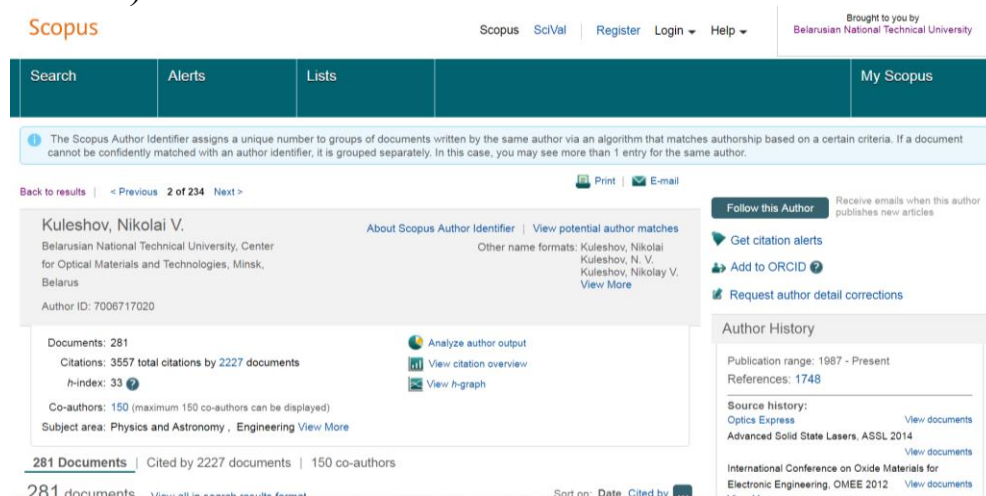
Scopus

Scopus SciVal | Register Login Help

Brought to you by
Belarusian National Technical University

Search | Alerts | Lists | My Scopus

The Scopus Author Identifier assigns a unique number to groups of documents written by the same author via an algorithm that matches authorship based on a certain criteria. If a document cannot be confidently matched with an author identifier, it is grouped separately. In this case, you may see more than 1 entry for the same author.

Back to results | < Previous 2 of 234 Next >

Print | E-mail

Kuleshov, Nikolai V.

Belarusian National Technical University, Center for Optical Materials and Technologies, Minsk, Belarus

Author ID: 7006717020

About Scopus Author Identifier | View potential author matches

Other name formats: Kuleshov, Nikolai
Kuleshov, N. V.
Kuleshov, Nikolay V.
View More

Documents: 281

Citations: 3557 total citations by 2227 documents

h-index: 33

Co-authors: 150 (maximum 150 co-authors can be displayed)

Subject area: Physics and Astronomy , Engineering View More

Analyze author output

View citation overview

View h-graph

Follow this Author

Receive emails when this author publishes new articles

Get citation alerts

Add to ORCID

Request author detail corrections

Author History

Publication range: 1987 - Present

References: 1748

Source history:

Optics Express View documents

Advanced Solid State Lasers, ASSL 2014 View documents

International Conference on Oxide Materials for Electronic Engineering, OMEE 2012 View documents

281 Documents | Cited by 2227 documents | 150 co-authors

281 documents View all in search results format

Sort on: Date Cited by